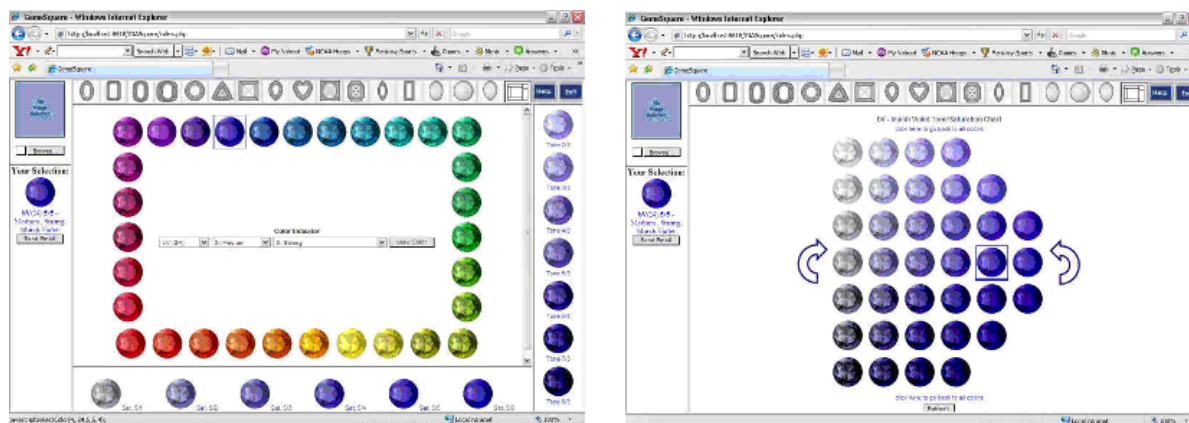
GemSquare - Windows Internet Explorer

http://localhost:8080/GemSquare/index.php

Search Web

Mail

My Yahoo!

NCAA Hoops

Fantasy Sports

Games

Music

Answers

GemSquare

Page

Tools

Help

Exit

Browse

Your Selection:

MV(24) 6/5 - Medium, Strong, Mauve Violet

Send Email

Color Indicator

Dk. Strong

View Color

Tone 2/5

Tone 3/5

Tone 4/5

Tone 5/5

Tone 6/5

Tone 7/5

Tone 8/5

Sat. 1/1

Sat. 2/2

Sat. 3/3

Sat. 4/4

Sat. 5/5

Sat. 6/6

Local intranet

100%

GemSquare - Windows Internet Explorer

http://localhost:8080/GemSquare/index.php

Search Web

Mail

My Yahoo!

NCAA Hoops

Fantasy Sports

Games

Music

Answers

GemSquare

Page

Tools

Help

Exit

Browse

Your Selection:

MV(24) 6/5 - Medium, Strong, Mauve Violet

Send Email

bV - bluish Violet Tone/Saturation Chart

Click here to go back to all colors

Click here to go back to all colors

Refresh

Local intranet

100%